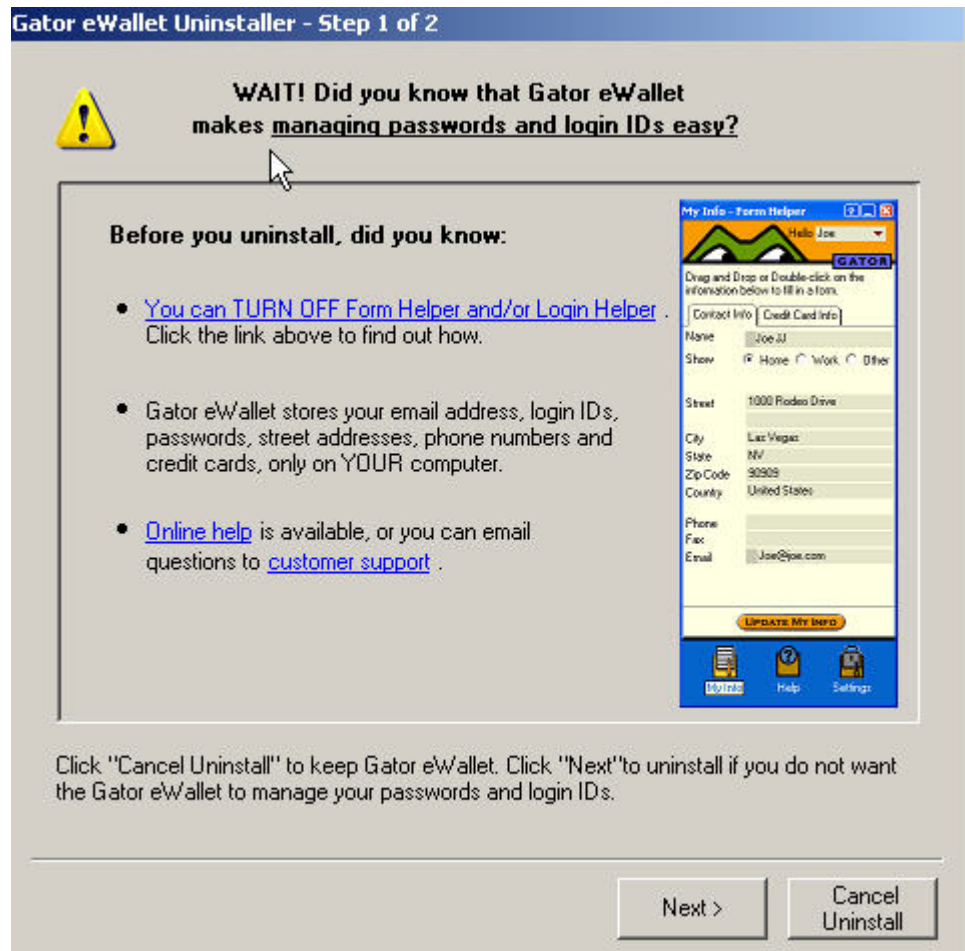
Gator eWallet Uninstaller - Step 1 of 2

WAIT! Did you know that Gator eWallet makes managing passwords and login IDs easy?

Before you uninstall, did you know:

• You can TURN OFF Form Helper and/or Login Helper . Click the link above to find out how.

• Gator eWallet stores your email address, login IDs, passwords, street addresses, phone numbers and credit cards, only on YOUR computer.

• Online help is available, or you can email questions to customer support .

My Info - Form Helper
Hello Joe
GATOR
Drag and Drop or Double-click on the information below to fill in a form.
Contact Info | Credit Card Info

| | |
|---|---|
| Name | Joe JJ |
| Show | Home Work Other |
| Street | 1000 Rodeo Drive |
| City | Las Vegas |
| State | NV |
| Zip Code | 90909 |
| Country | United States |
| Phone | |
| Fax | |
| Email | Joe@joe.com |

UPDATE MY INFO
My Info Help Settings

Click "Cancel Uninstall" to keep Gator eWallet. Click "Next"to uninstall if you do not want the Gator eWallet to manage your passwords and login IDs.

Next >
Cancel Uninstall